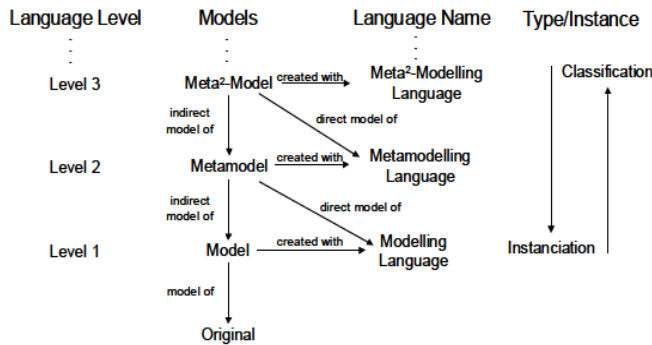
Language Level | Models | Language Name | Type/Instance

Level 3
Meta²-Model
created with
Meta²-Modelling Language
Classification
indirect model of
direct model of

Level 2
Metamodel
created with
Metamodelling Language
indirect model of
direct model of

Level 1
Model
created with
Modelling Language
Instanciation
model of

Original